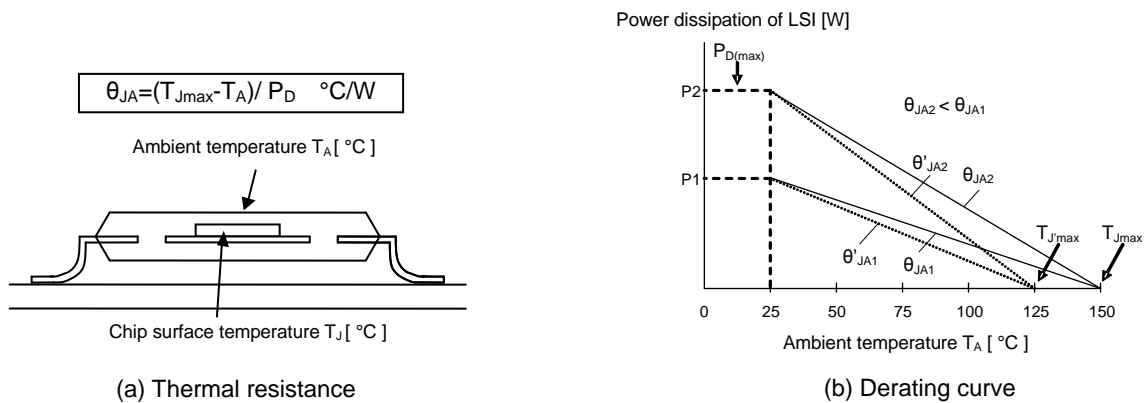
$\theta_{JA}=(T_{Jmax}-T_A)/P_D$ °C/W

Ambient temperature $T_A$ [ °C ]

Chip surface temperature $T_J$ [ °C ]

(a) Thermal resistance

Power dissipation of LSI [W]

$P_{D(max)}$

P2

P1

$\theta_{JA2} < \theta_{JA1}$

$\theta'_{JA2}$

$\theta_{JA2}$

$\theta'_{JA1}$

$\theta_{JA1}$

$T_{J'max}$

$T_{Jmax}$

0 25 50 75 100 125 150

Ambient temperature $T_A$ [ °C ]

(b) Derating curve